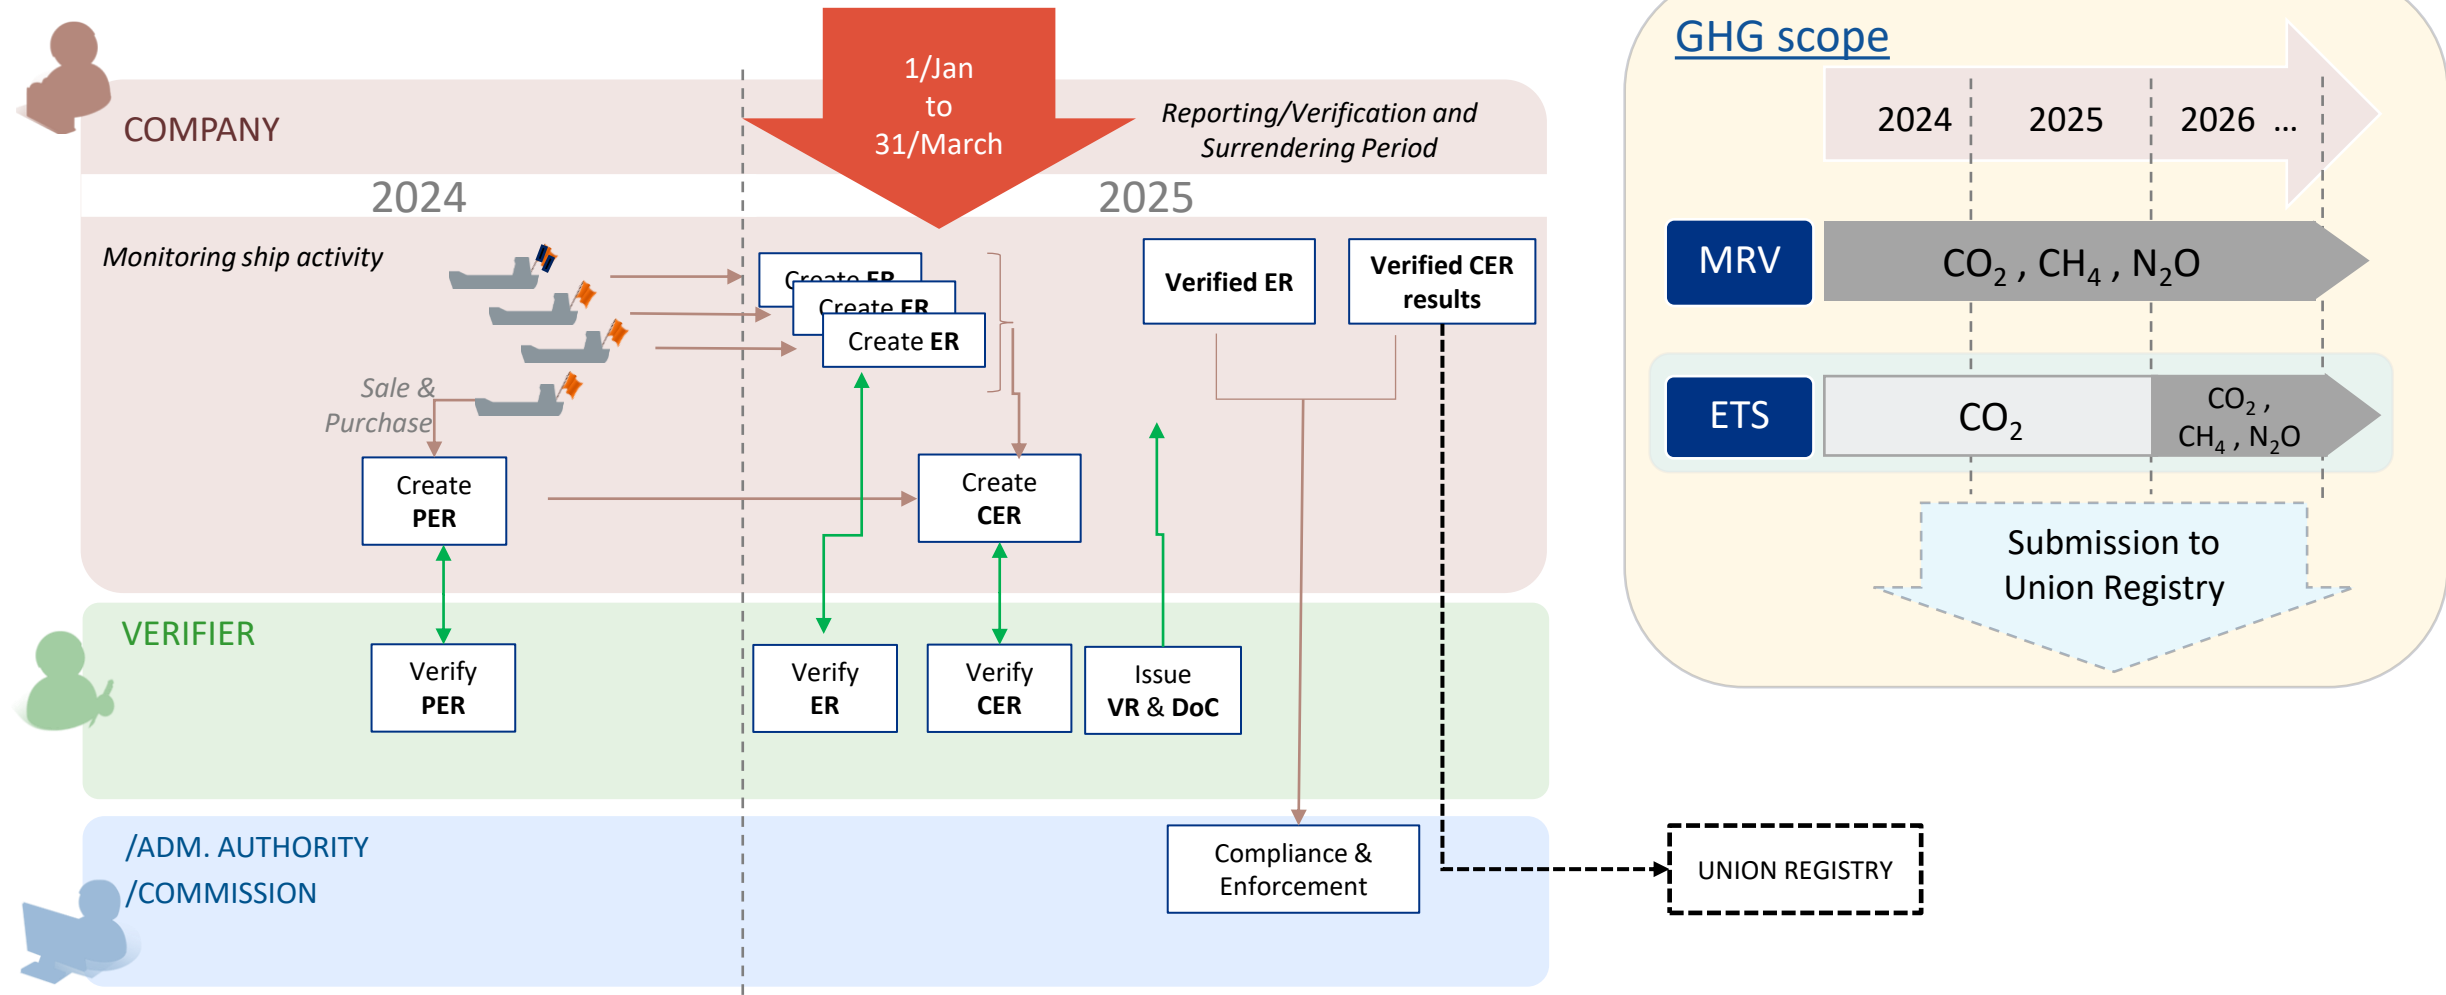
COMPANY

1/Jan
to
31/March

Reporting/Verification and Surrendering Period

2024

2025

Monitoring ship activity

Create ER

Create ER

Create ER

Verified ER

Verified CER results

Sale & Purchase

Create PER

Create CER

VERIFIER

Verify PER

Verify ER

Verify CER

Issue VR & DoC

/ADM. AUTHORITY
/COMMISSION

Compliance & Enforcement

UNION REGISTRY

GHG scope

2024 2025 2026 ...

MRV

$CO_2$ , $CH_4$ , $N_2O$

ETS

$CO_2$

$CO_2$ , $CH_4$ , $N_2O$

Submission to Union Registry